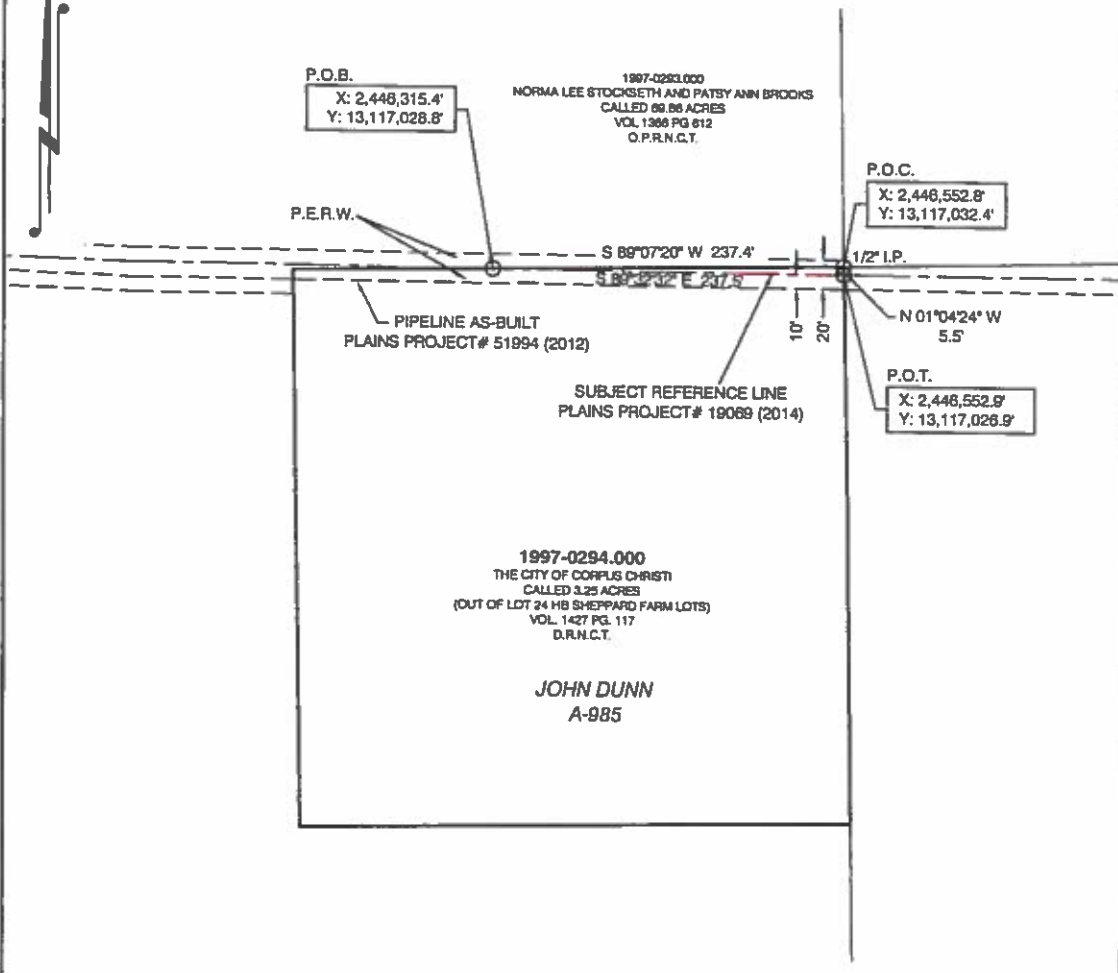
P.O.B.
X: 2,446,315.4'
Y: 13,117,028.8'

1997-0293.000
NORMA LEE STOCKSETH AND PATSY ANN BROOKS
CALLED 69.86 ACRES
VOL 1366 PG 612
O.P.R.N.C.T.

P.O.C.
X: 2,446,552.8'
Y: 13,117,032.4'

P.E.R.W.

S 89°07'20" W 237.4'

1/2" I.P.

S 89°32'32" E 237.5'

PIPELINE AS-BUILT
PLAINS PROJECT# 51994 (2012)

10' 20'

N 01°04'24" W
5.5'

P.O.T.
X: 2,446,552.9'
Y: 13,117,026.9'

SUBJECT REFERENCE LINE
PLAINS PROJECT# 19069 (2014)

1997-0294.000
THE CITY OF CORPUS CHRISTI
CALLED 3.25 ACRES
(OUT OF LOT 24 HB SHEPPARD FARM LOTS)
VOL. 1427 PG. 117
D.R.N.C.T.

JOHN DUNN
A-985